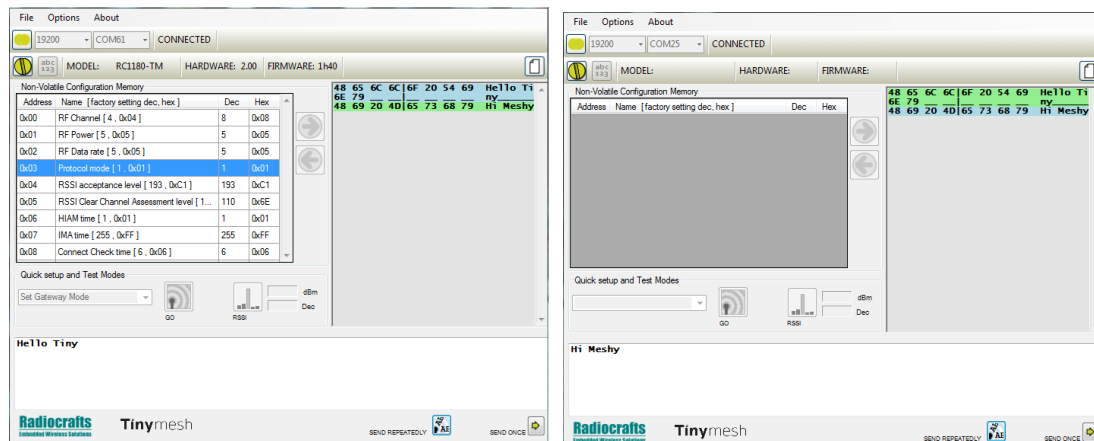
File Options About

19200 COM61 CONNECTED

abc 123 MODEL: RC1180-TM HARDWARE: 2.00 FIRMWARE: 1h40

Non-Volatile Configuration Memory

| Address | Name [factory setting dec, hex] | Dec | Hex |
|---|---|---|---|
| 0x00 | RF Channel [ 4 , 0x04 ] | 8 | 0x08 |
| 0x01 | RF Power [ 5 , 0x05 ] | 5 | 0x05 |
| 0x02 | RF Data rate [ 5 , 0x05 ] | 5 | 0x05 |
| 0x03 | Protocol mode [ 1 , 0x01 ] | 1 | 0x01 |
| 0x04 | RSSI acceptance level [ 193 , 0xC1 ] | 193 | 0xC1 |
| 0x05 | RSSI Clear Channel Assessment level [ 1... | 110 | 0x6E |
| 0x06 | HIAM time [ 1 , 0x01 ] | 1 | 0x01 |
| 0x07 | IMA time [ 255 , 0xFF ] | 255 | 0xFF |
| 0x08 | Connect Check time [ 6 , 0x06 ] | 6 | 0x06 |

48 65 6C 6C 6F 20 54 69 Hello Ti
6E 79 __ __ __ __ __ __ ny______
48 69 20 4D 65 73 68 79 Hi Meshy

Quick setup and Test Modes

Set Gateway Mode

GO

RSSI

dBm

Dec

Hello Tiny

Radiocrafts
Embedded Wireless Solutions

Tinymesh

SEND REPEATEDLY

SEND ONCE

File Options About

19200 COM25 CONNECTED

abc 123 MODEL: HARDWARE: FIRMWARE:

Non-Volatile Configuration Memory

| Address | Name [factory setting dec, hex] | Dec | Hex |
|---|---|---|---|

48 65 6C 6C 6F 20 54 69 Hello Ti
6E 79 __ __ __ __ __ __ ny______
48 69 20 4D 65 73 68 79 Hi Meshy

Quick setup and Test Modes

GO

RSSI

dBm

Dec

Hi Meshy

Radiocrafts
Embedded Wireless Solutions

Tinymesh

SEND REPEATEDLY

SEND ONCE